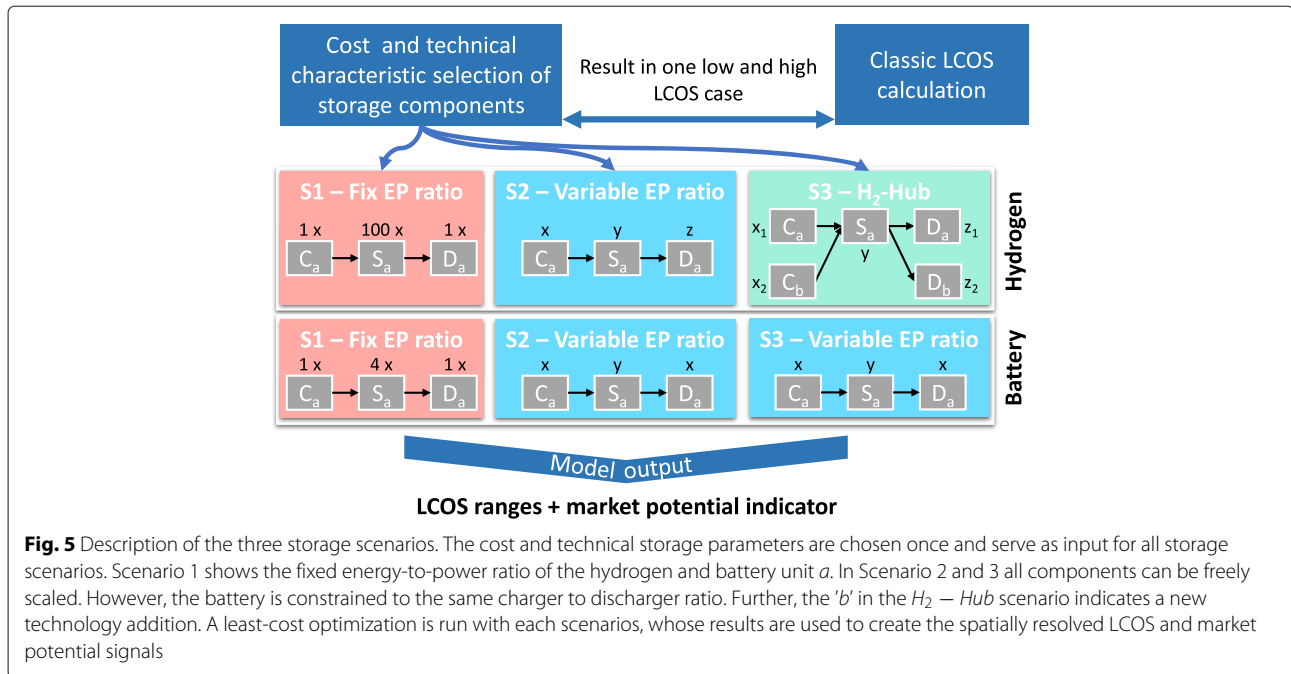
Cost and technical characteristic selection of storage components

Result in one low and high LCOS case

Classic LCOS calculation

S1 – Fix EP ratio
1 x 100 x 1 x
$C_a$ $S_a$ $D_a$

S2 – Variable EP ratio
x y z
$C_a$ $S_a$ $D_a$

S3 – $H_2$-Hub
$x_1$ $C_a$ $S_a$ $D_a$ $z_1$
y
$x_2$ $C_b$ $D_b$ $z_2$

Hydrogen

S1 – Fix EP ratio
1 x 4 x 1 x
$C_a$ $S_a$ $D_a$

S2 – Variable EP ratio
x y x
$C_a$ $S_a$ $D_a$

S3 – Variable EP ratio
x y x
$C_a$ $S_a$ $D_a$

Battery

Model output

LCOS ranges + market potential indicator

**Fig. 5** Description of the three storage scenarios. The cost and technical storage parameters are chosen once and serve as input for all storage scenarios. Scenario 1 shows the fixed energy-to-power ratio of the hydrogen and battery unit *a*. In Scenario 2 and 3 all components can be freely scaled. However, the battery is constrained to the same charger to discharger ratio. Further, the '*b*' in the $H_2 - Hub$ scenario indicates a new technology addition. A least-cost optimization is run with each scenarios, whose results are used to create the spatially resolved LCOS and market potential signals